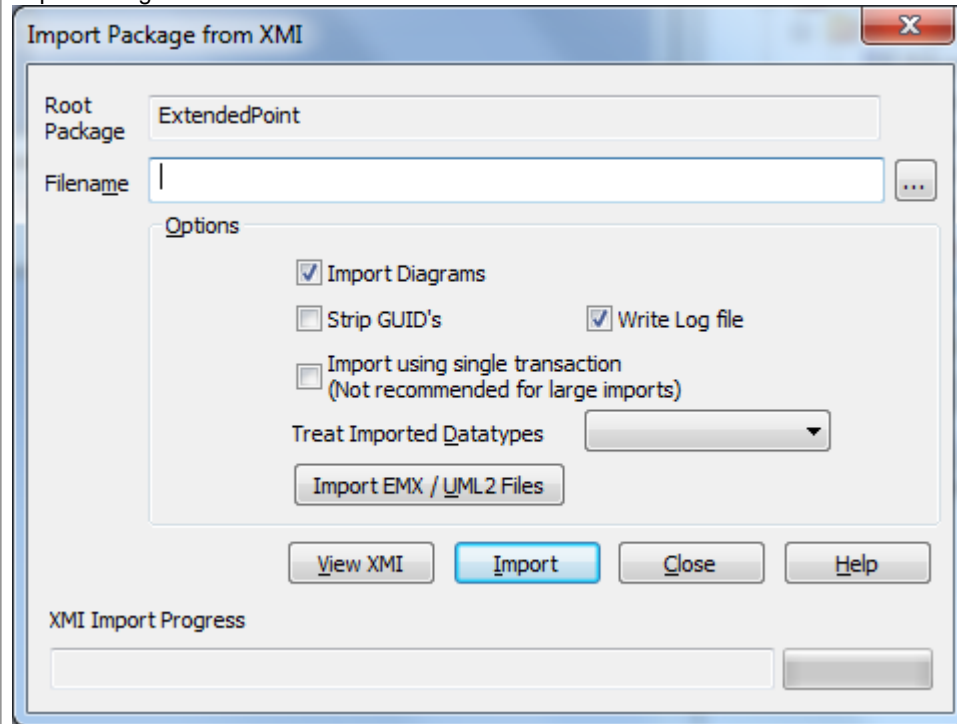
Import Package from XMI

Root Package ExtendedPoint

Filename

...

Options

Import Diagrams

Strip GUID's

Write Log file

Import using single transaction (Not recommended for large imports)

Treat Imported Datatypes

Import EMX / UML2 Files

View XMI

Import

Close

Help

XMI Import Progress